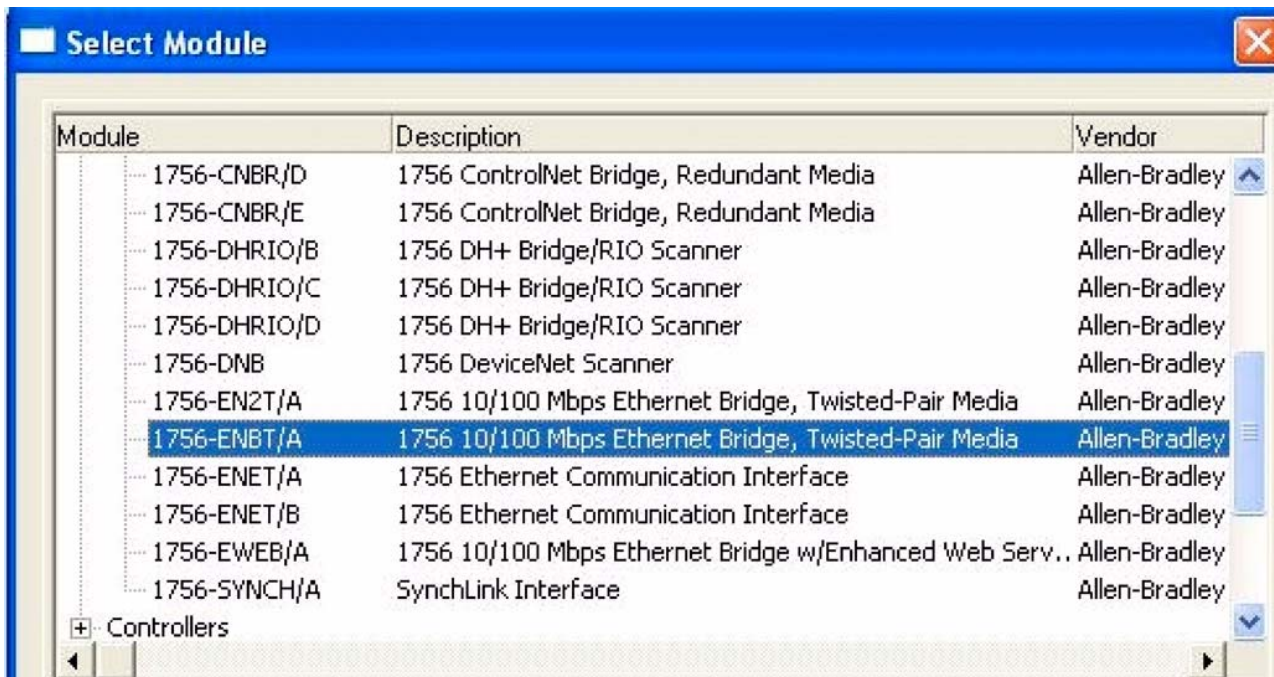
Select Module

| Module | Description | Vendor |
|---|---|---|
| 1756-CNBR/D | 1756 ControlNet Bridge, Redundant Media | Allen-Bradley |
| 1756-CNBR/E | 1756 ControlNet Bridge, Redundant Media | Allen-Bradley |
| 1756-DHRIO/B | 1756 DH+ Bridge/RIO Scanner | Allen-Bradley |
| 1756-DHRIO/C | 1756 DH+ Bridge/RIO Scanner | Allen-Bradley |
| 1756-DHRIO/D | 1756 DH+ Bridge/RIO Scanner | Allen-Bradley |
| 1756-DNB | 1756 DeviceNet Scanner | Allen-Bradley |
| 1756-EN2T/A | 1756 10/100 Mbps Ethernet Bridge, Twisted-Pair Media | Allen-Bradley |
| 1756-ENBT/A | 1756 10/100 Mbps Ethernet Bridge, Twisted-Pair Media | Allen-Bradley |
| 1756-ENET/A | 1756 Ethernet Communication Interface | Allen-Bradley |
| 1756-ENET/B | 1756 Ethernet Communication Interface | Allen-Bradley |
| 1756-EWEB/A | 1756 10/100 Mbps Ethernet Bridge w/Enhanced Web Serv... | Allen-Bradley |
| 1756-SYNCH/A | SynchLink Interface | Allen-Bradley |

Controllers